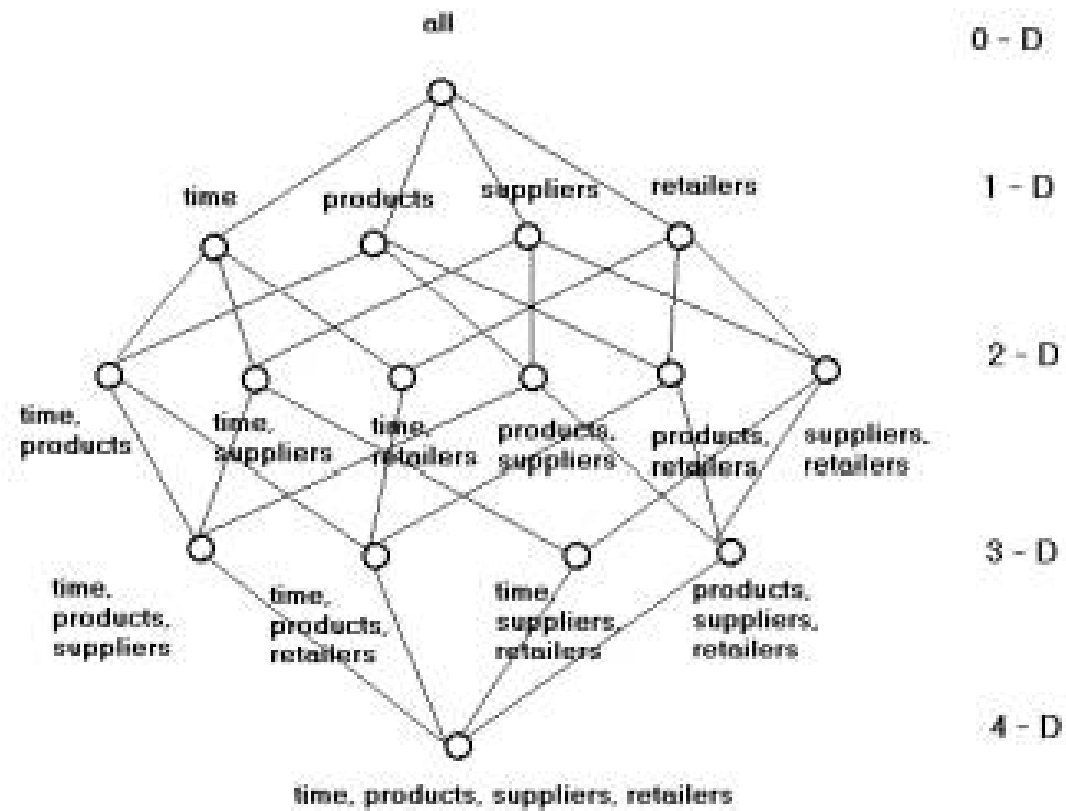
all

0 - D

time

products

suppliers

retailers

1 - D

2 - D

time, products

time, suppliers

time, retailers

products, suppliers

products, retailers

suppliers, retailers

3 - D

time, products, suppliers

time, products, retailers

time, suppliers, retailers

products, suppliers, retailers

4 - D

time, products, suppliers, retailers